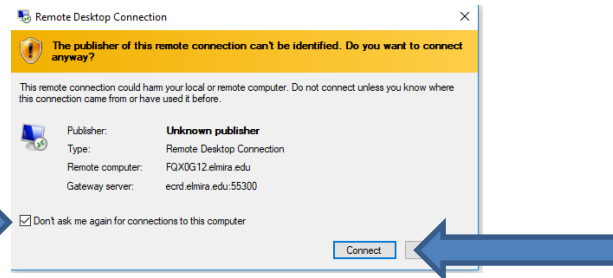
Remote Desktop Connection

The publisher of this remote connection can't be identified. Do you want to connect anyway?

This remote connection could harm your local or remote computer. Do not connect unless you know where this connection came from or have used it before.

| Publisher: | Unknown publisher |
|---|---|
| Type: | Remote Desktop Connection |
| Remote computer: | FQX0G12.elmira.edu |
| Gateway server: | ecrd.elmira.edu:55300 |

Don't ask me again for connections to this computer

Connect